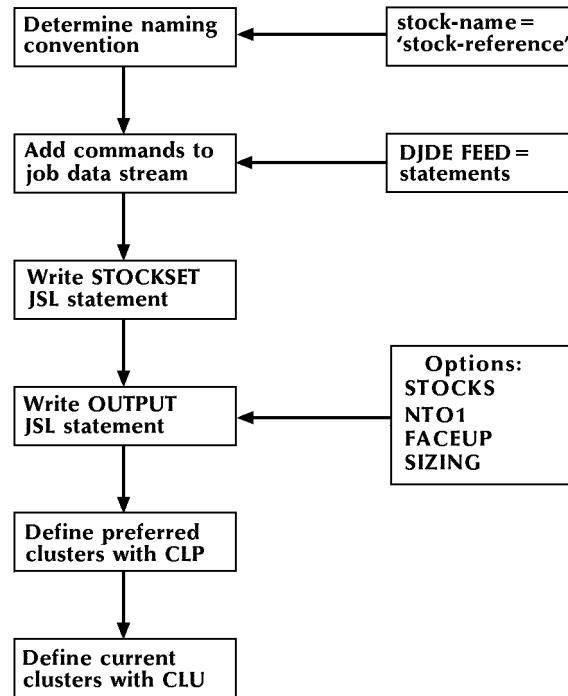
Determine naming convention

stock-name = 'stock-reference'

Add commands to job data stream

DJDE FEED = statements

Write STOCKSET JSL statement

Write OUTPUT JSL statement

Options:
STOCKS
NTO1
FACEUP
SIZING

Define preferred clusters with CLP

Define current clusters with CLU